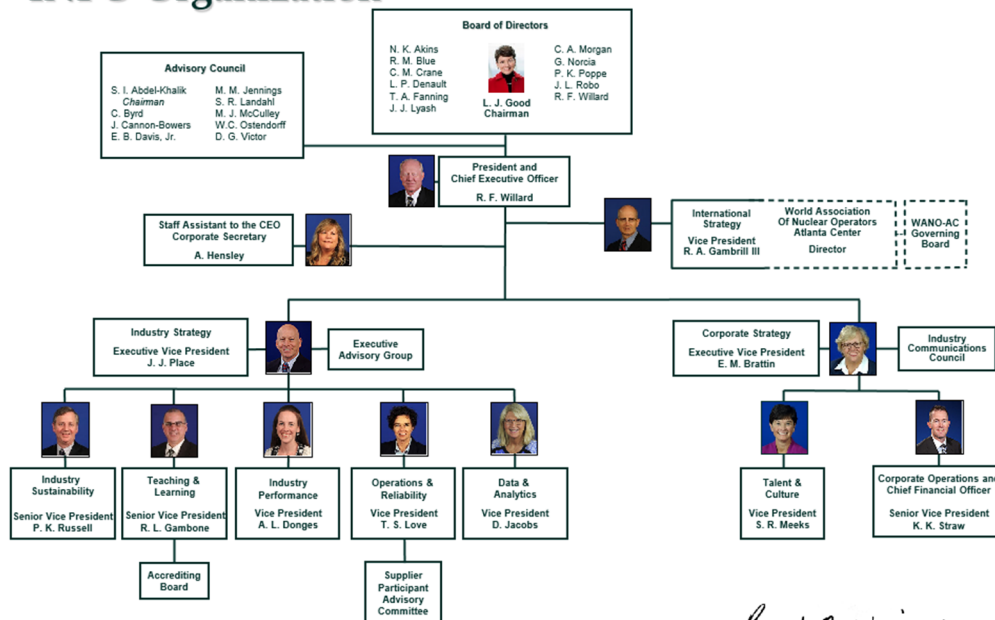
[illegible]

Board of Directors
N. K. Akins
R. M. Blue
C. M. Crane
L. P. Denault
T. A. Fanning
J. J. Lyash
L. J. Good
Chairman
C. A. Morgan
G. Norcia
P. K. Poppe
J. L. Robo
R. F. Willard

Advisory Council
S. I. Abdel-Khalik
Chairman
C. Byrd
J. Cannon-Bowers
E. B. Davis, Jr.
M. M. Jennings
S. R. Landahl
M. J. McCulley
W.C. Ostendorff
D. G. Victor

President and Chief Executive Officer
R. F. Willard

Staff Assistant to the CEO
Corporate Secretary
A. Hensley

International Strategy
Vice President
R. A. Gambrill III

World Association Of Nuclear Operators Atlanta Center
Director

WANO-AC Governing Board

Industry Strategy
Executive Vice President
J. J. Place

Executive Advisory Group

Corporate Strategy
Executive Vice President
E. M. Brattin

Industry Communications Council

Industry Sustainability
Senior Vice President
P. K. Russell

Teaching & Learning
Senior Vice President
R. L. Gambone

Accrediting Board

Industry Performance
Vice President
A. L. Donges

Operations & Reliability
Vice President
T. S. Love

Supplier Participant Advisory Committee

Data & Analytics
Vice President
D. Jacobs

Talent & Culture
Vice President
S. R. Meeks

Corporate Operations and Chief Financial Officer
Senior Vice President
K. K. Straw

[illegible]